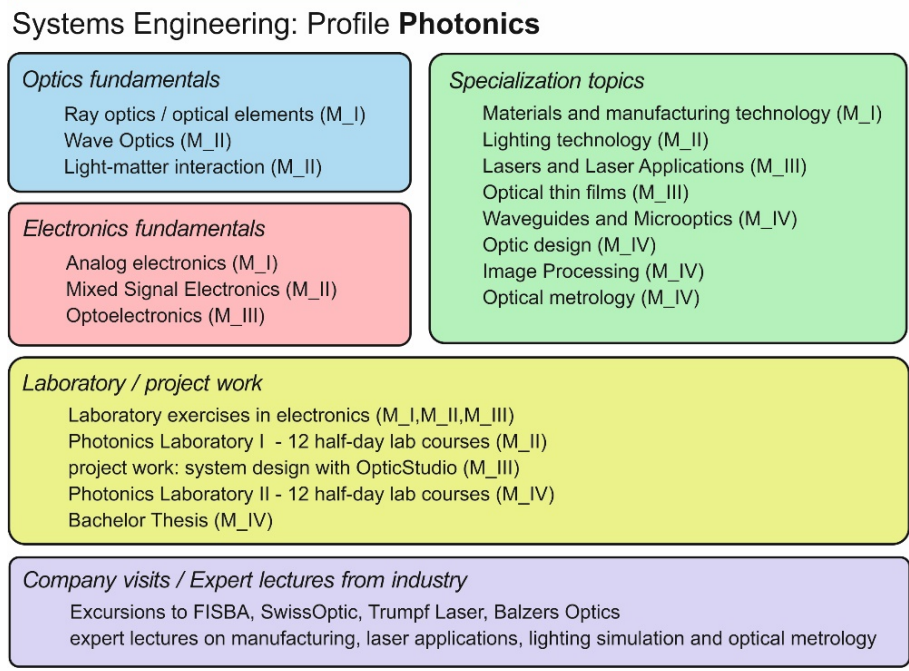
Systems Engineering: Profile **Photonics**

*Optics fundamentals*

Ray optics / optical elements (M_I)
Wave Optics (M_II)
Light-matter interaction (M_II)

*Electronics fundamentals*

Analog electronics (M_I)
Mixed Signal Electronics (M_II)
Optoelectronics (M_III)

*Specialization topics*

Materials and manufacturing technology (M_I)
Lighting technology (M_II)
Lasers and Laser Applications (M_III)
Optical thin films (M_III)
Waveguides and Microoptics (M_IV)
Optic design (M_IV)
Image Processing (M_IV)
Optical metrology (M_IV)

*Laboratory / project work*

Laboratory exercises in electronics (M_I,M_II,M_III)
Photonics Laboratory I - 12 half-day lab courses (M_II)
project work: system design with OpticStudio (M_III)
Photonics Laboratory II - 12 half-day lab courses (M_IV)
Bachelor Thesis (M_IV)

*Company visits / Expert lectures from industry*

Excursions to FISBA, SwissOptic, Trumpf Laser, Balzers Optics
expert lectures on manufacturing, laser applications, lighting simulation and optical metrology